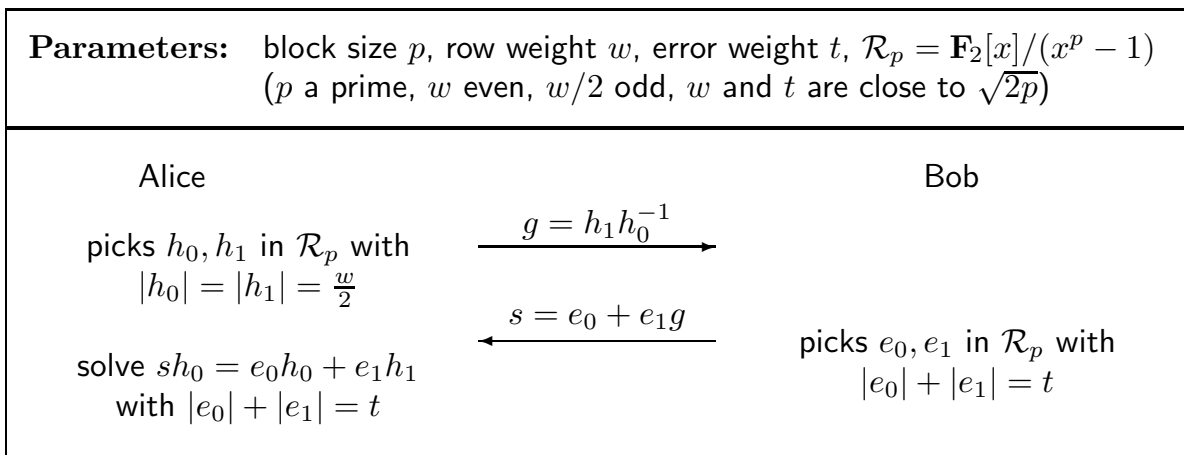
**Parameters:** block size $p$, row weight $w$, error weight $t$, $\mathcal{R}_p = \mathbf{F}_2[x]/(x^p - 1)$ ($p$ a prime, $w$ even, $w/2$ odd, $w$ and $t$ are close to $\sqrt{2p}$)

Alice

Bob

picks $h_0, h_1$ in $\mathcal{R}_p$ with $|h_0| = |h_1| = \frac{w}{2}$

$g = h_1 h_0^{-1}$

$s = e_0 + e_1 g$

picks $e_0, e_1$ in $\mathcal{R}_p$ with $|e_0| + |e_1| = t$

solve $sh_0 = e_0 h_0 + e_1 h_1$ with $|e_0| + |e_1| = t$